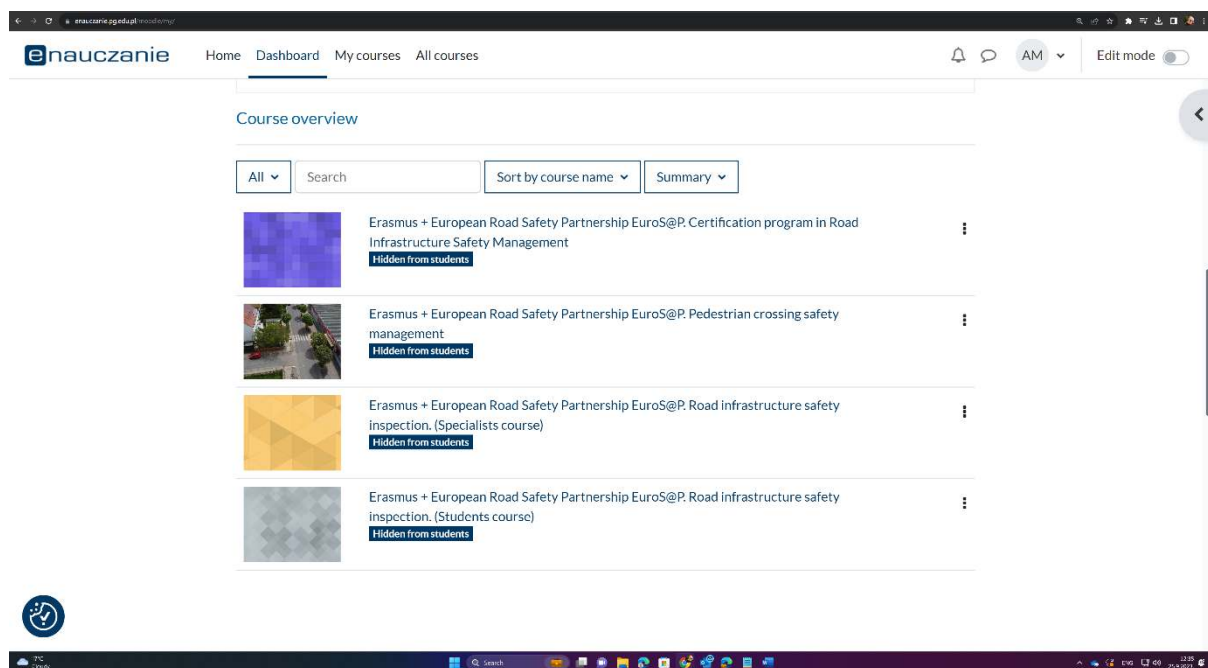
enauczanie.pg.edu.pl/moodle/my/

enauczanie Home Dashboard My courses All courses AM Edit mode

Course overview

All Search Sort by course name Summary

Erasmus + European Road Safety Partnership EuroS@P. Certification program in Road Infrastructure Safety Management
Hidden from students

Erasmus + European Road Safety Partnership EuroS@P. Pedestrian crossing safety management
Hidden from students

Erasmus + European Road Safety Partnership EuroS@P. Road infrastructure safety inspection. (Specialists course)
Hidden from students

Erasmus + European Road Safety Partnership EuroS@P. Road infrastructure safety inspection. (Students course)
Hidden from students

Search